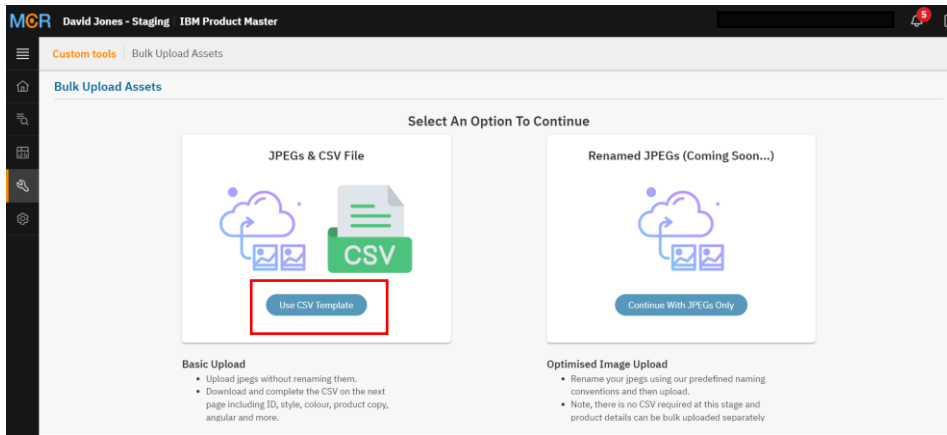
MCR David Jones - Staging | IBM Product Master

5

Custom tools | Bulk Upload Assets

Bulk Upload Assets

Select An Option To Continue

JPEGs & CSV File

CSV

Use CSV Template

Renamed JPEGs (Coming Soon...)

Continue With JPEGs Only

Basic Upload
- Upload jpegs without renaming them.
- Download and complete the CSV on the next page including ID, style, colour, product copy, angular and more.

Optimised Image Upload
- Rename your jpegs using our predefined naming conventions and then upload.
- Note, there is no CSV required at this stage and product details can be bulk uploaded separately